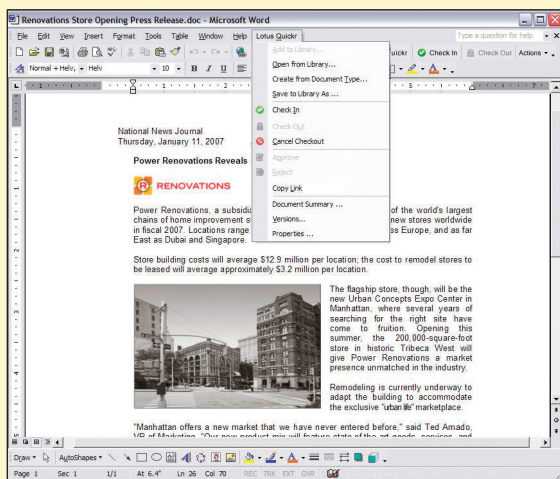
Renovations Store Opening Press Release.doc - Microsoft Word

File Edit View Insert Format Tools Table Window Help Lotus Quickr

Type a question for help

Quickr Check In Check Out Actions

Normal + Helv, Helv 10 B I U

Add to Library...
Open from Library...
Create from Document Type...
Save to Library As ...
Check In
Check Out
Cancel Checkout
Approve
Reject
Copy Link
Document Summary ...
Versions...
Properties ...

National News Journal
Thursday, January 11, 2007

Power Renovations Reveals

RENOVATIONS

Power Renovations, a subsidi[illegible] of the world's largest chains of home improvement st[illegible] new stores worldwide in fiscal 2007. Locations range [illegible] Europe, and as far East as Dubai and Singapore.

Store building costs will average $12.9 million per location; the cost to remodel stores to be leased will average approximately $3.2 million per location.

The flagship store, though, will be the new Urban Concepts Expo Center in Manhattan, where several years of searching for the right site have come to fruition. Opening this summer, the 200,000-square-foot store in historic Tribeca West will give Power Renovations a market presence unmatched in the industry.

Remodeling is currently underway to adapt the building to accommodate the exclusive "urban life" marketplace.

"Manhattan offers a new market that we have never entered before," said Ted Amado, VP of Marketing. "Our new product mix will feature state-of-the-art goods, services, and

Draw AutoShapes

Page 1 Sec 1 1/1 At 6.4" Ln 26 Col 70 REC TRK EXT OVR